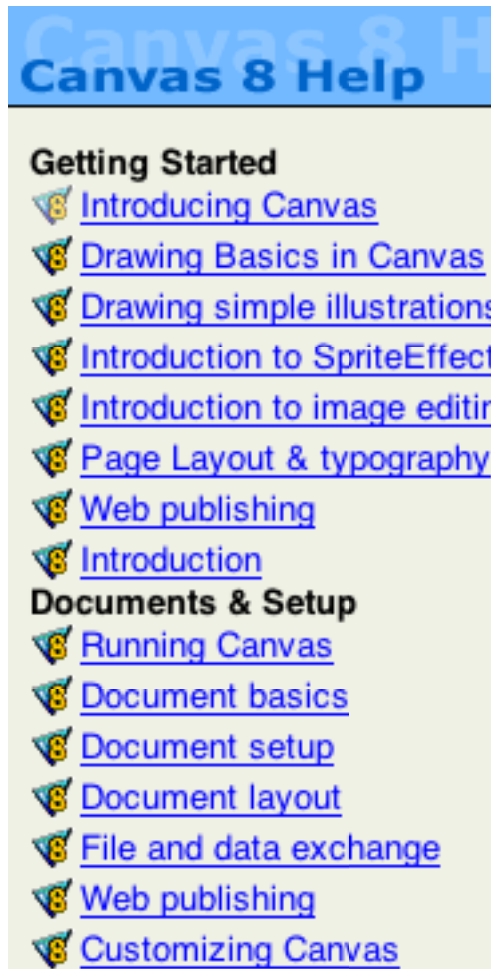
Canvas 8 H

Canvas 8 Help

Getting Started
Introducing Canvas
Drawing Basics in Canvas
Drawing simple illustrations
Introduction to SpriteEffect
Introduction to image editin
Page Layout & typography
Web publishing
Introduction

Documents & Setup
Running Canvas
Document basics
Document setup
Document layout
File and data exchange
Web publishing
Customizing Canvas